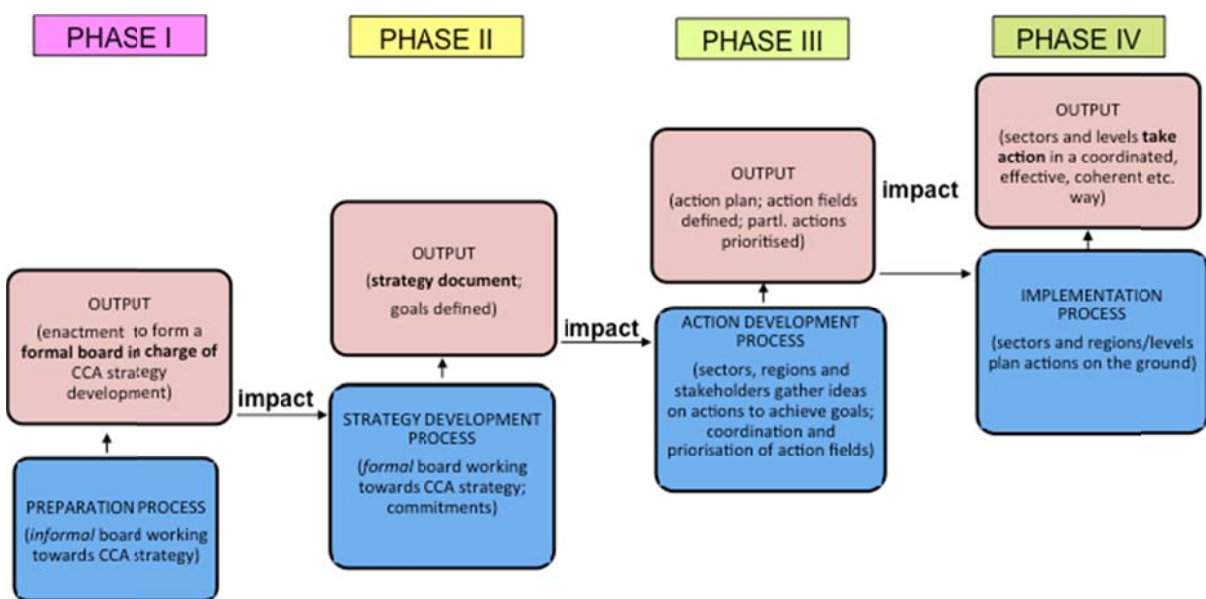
PHASE I

OUTPUT
(enactment to form a formal board in charge of CCA strategy development)

PREPARATION PROCESS
(informal board working towards CCA strategy)

impact

PHASE II

OUTPUT
(strategy document; goals defined)

STRATEGY DEVELOPMENT PROCESS
(formal board working towards CCA strategy; commitments)

impact

PHASE III

OUTPUT
(action plan; action fields defined; partl. actions prioritised)

ACTION DEVELOPMENT PROCESS
(sectors, regions and stakeholders gather ideas on actions to achieve goals; coordination and priorisation of action fields)

impact

PHASE IV

OUTPUT
(sectors and levels take action in a coordinated, effective, coherent etc. way)

IMPLEMENTATION PROCESS
(sectors and regions/levels plan actions on the ground)